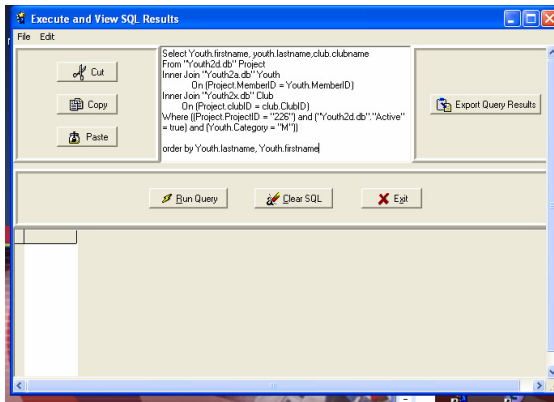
Execute and View SQL Results

File Edit

Cut

Copy

Paste

Select Youth.firstname, youth.lastname,club.clubname
From "Youth2d.db" Project
Inner Join "Youth2a.db" Youth
On (Project.MemberID = Youth.MemberID)
Inner Join "Youth2x.db" Club
On (Project.clubID = club.ClubID)
Where ((Project.ProjectID = "226") and ("Youth2d.db"."Active" = true) and (Youth.Category = "M"))

order by Youth.lastname, Youth.firstname

Export Query Results

Run Query

Clear SQL

Exit